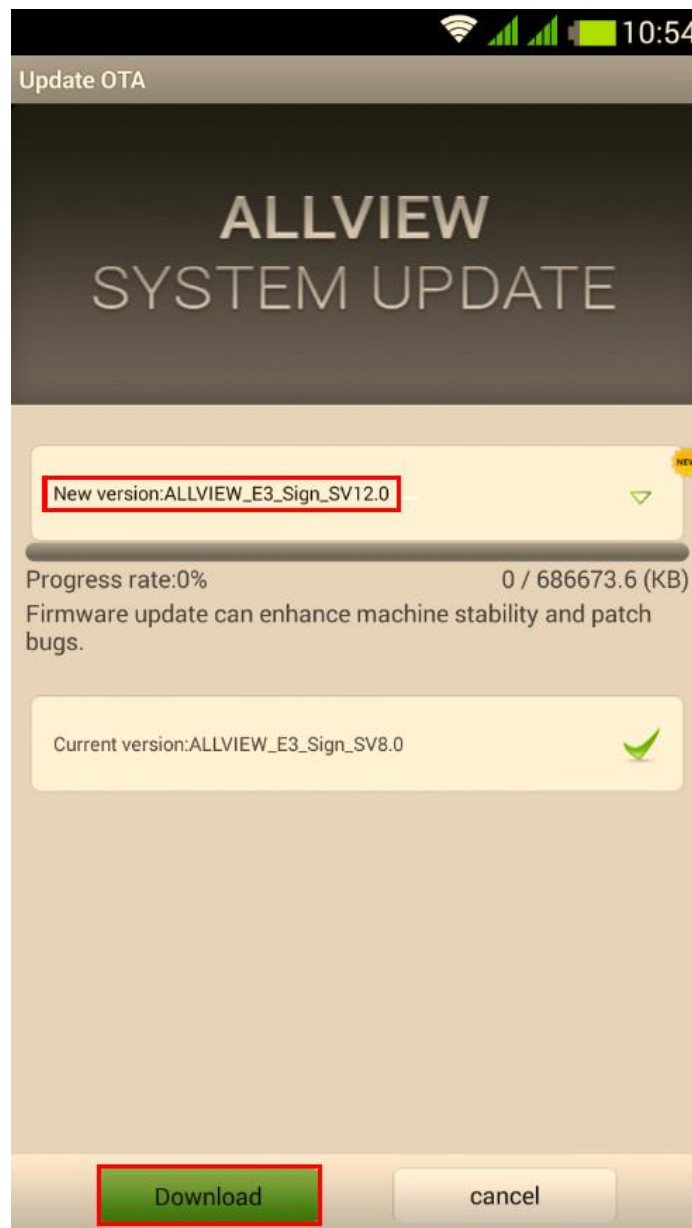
10:54

Update OTA

ALLVIEW
SYSTEM UPDATE

NEW

New version:ALLVIEW_E3_Sign_SV12.0

Progress rate:0%

0 / 686673.6 (KB)

Firmware update can enhance machine stability and patch bugs.

Current version:ALLVIEW_E3_Sign_SV8.0

Download

cancel